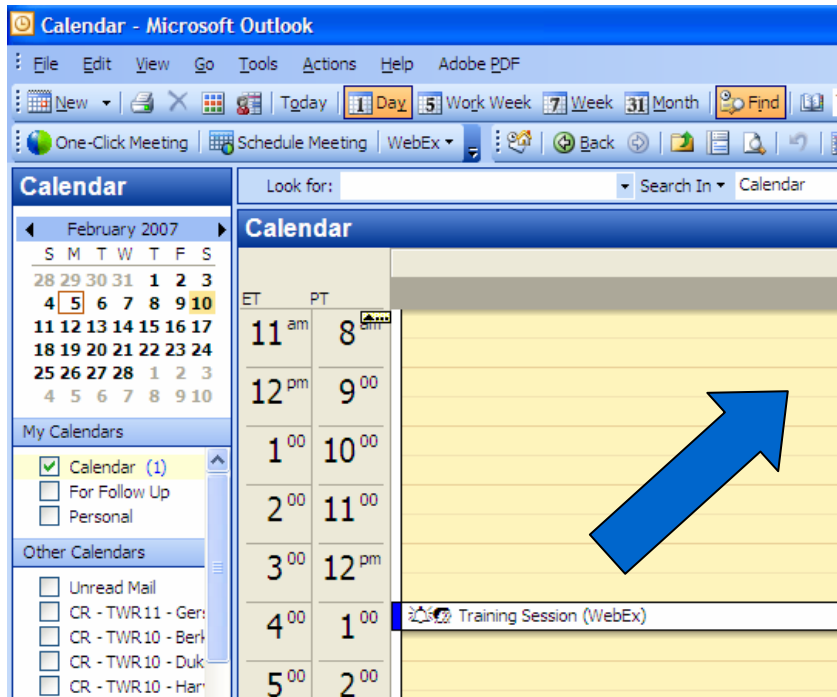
Calendar - Microsoft Outlook

File Edit View Go Tools Actions Help Adobe PDF

New Today 1 Day 5 Work Week 7 Week 31 Month Find

One-Click Meeting Schedule Meeting WebEx Back

Calendar

Look for: Search In Calendar

February 2007

| S | M | T | W | T | F | S |
|---|---|---|---|---|---|---|
| 28 | 29 | 30 | 31 | 1 | 2 | 3 |
| 4 | 5 | 6 | 7 | 8 | 9 | 10 |
| 11 | 12 | 13 | 14 | 15 | 16 | 17 |
| 18 | 19 | 20 | 21 | 22 | 23 | 24 |
| 25 | 26 | 27 | 28 | 1 | 2 | 3 |
| 4 | 5 | 6 | 7 | 8 | 9 | 10 |

My Calendars

Calendar (1)
For Follow Up
Personal

Other Calendars

Unread Mail
CR - TWR11 - Gers
CR - TWR10 - Berk
CR - TWR10 - Duk
CR - TWR10 - Har

Calendar

ET PT

11 am 8 am
12 pm 9 00
1 00 10 00
2 00 11 00
3 00 12 pm
4 00 1 00
5 00 2 00

Training Session (WebEx)